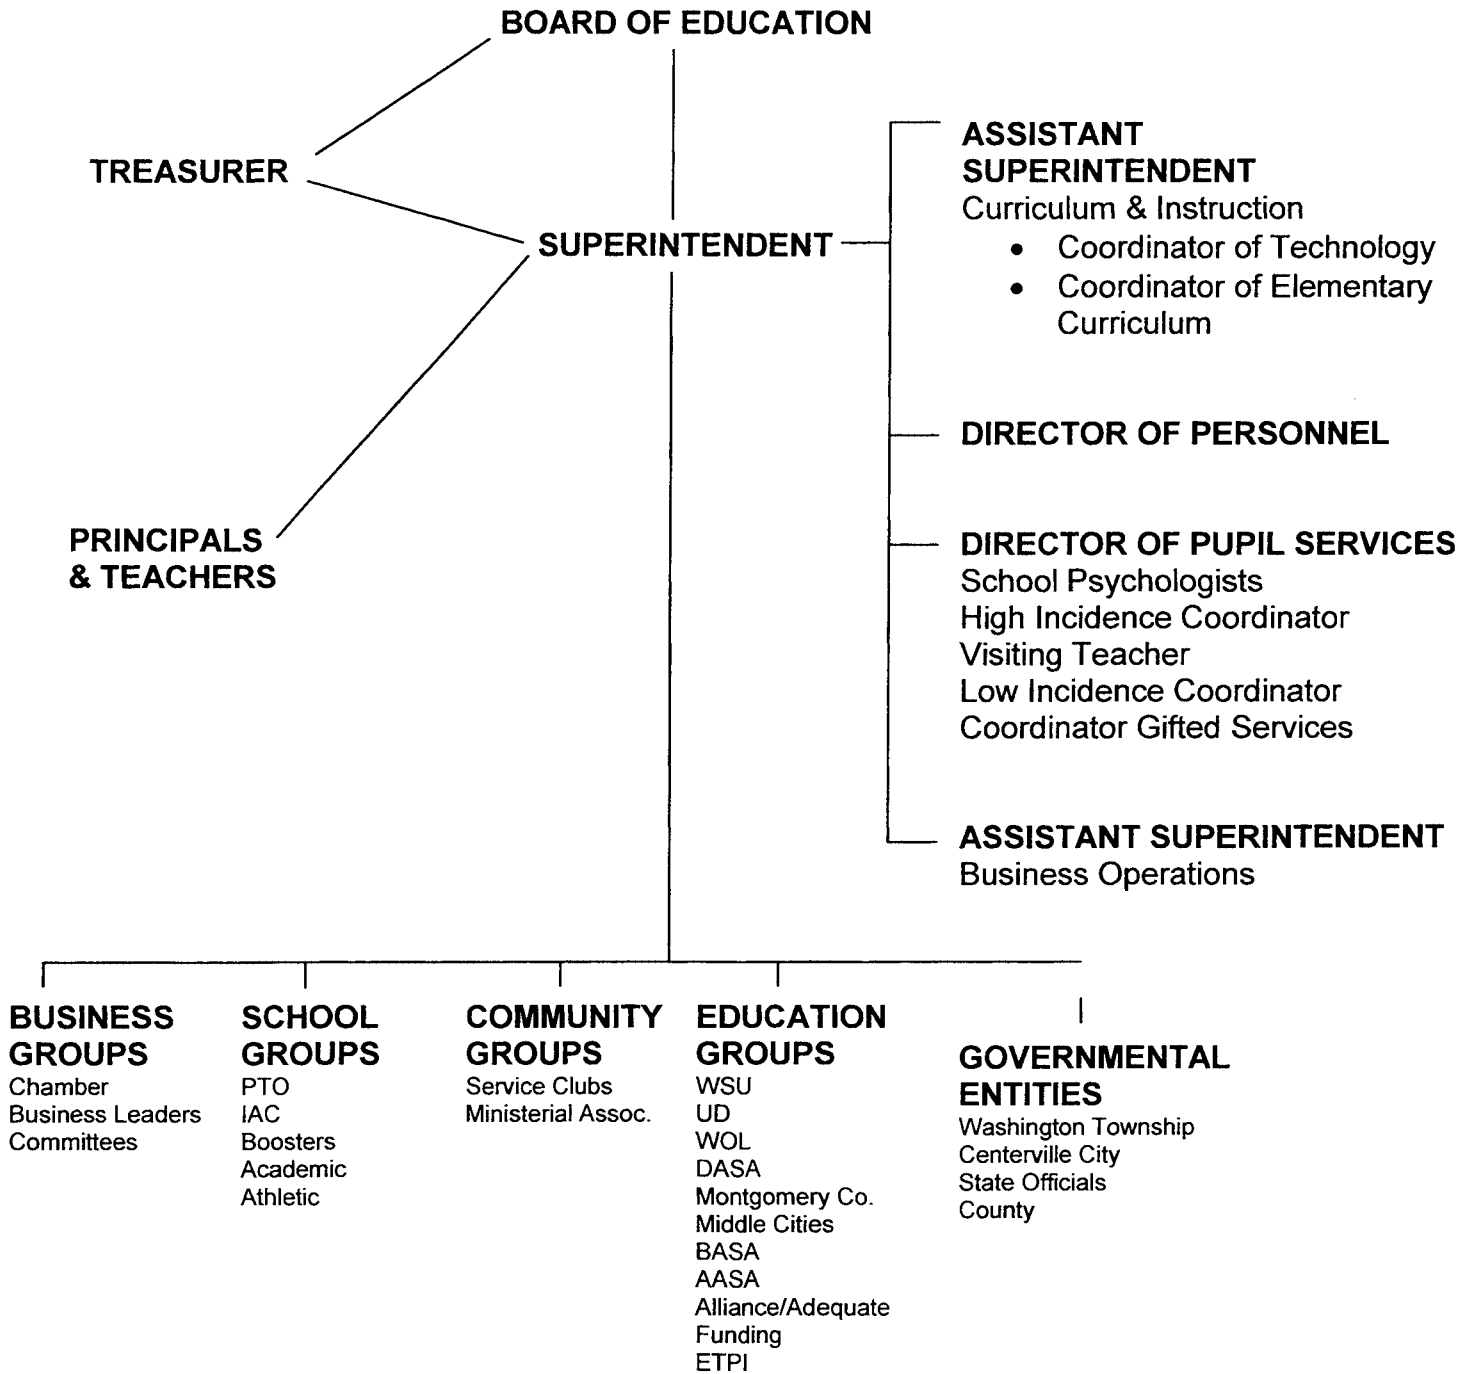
BOARD OF EDUCATION

TREASURER

SUPERINTENDENT

PRINCIPALS & TEACHERS

ASSISTANT SUPERINTENDENT
Curriculum & Instruction
• Coordinator of Technology
• Coordinator of Elementary Curriculum

DIRECTOR OF PERSONNEL

DIRECTOR OF PUPIL SERVICES
School Psychologists
High Incidence Coordinator
Visiting Teacher
Low Incidence Coordinator
Coordinator Gifted Services

ASSISTANT SUPERINTENDENT
Business Operations

BUSINESS GROUPS
Chamber
Business Leaders
Committees

SCHOOL GROUPS
PTO
IAC
Boosters
Academic
Athletic

COMMUNITY GROUPS
Service Clubs
Ministerial Assoc.

EDUCATION GROUPS
WSU
UD
WOL
DASA
Montgomery Co.
Middle Cities
BASA
AASA
Alliance/Adequate Funding
ETPI

GOVERNMENTAL ENTITIES
Washington Township
Centerville City
State Officials
County